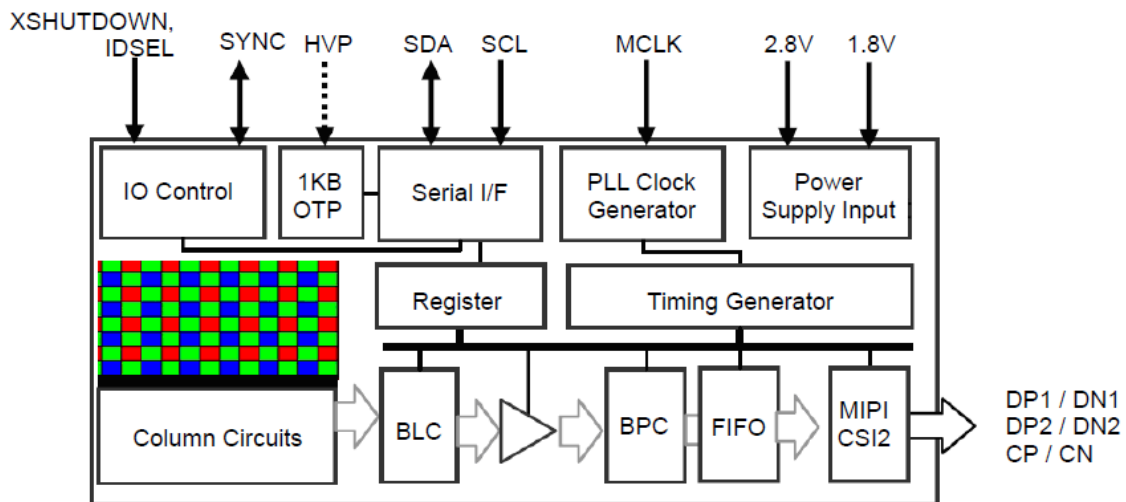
XSHUTDOWN, IDSEL

SYNC

HVP

SDA

SCL

MCLK

2.8V

1.8V

IO Control

1KB OTP

Serial I/F

PLL Clock Generator

Power Supply Input

Register

Timing Generator

Column Circuits

BLC

BPC

FIFO

MIPI CSI2

DP1 / DN1
DP2 / DN2
CP / CN